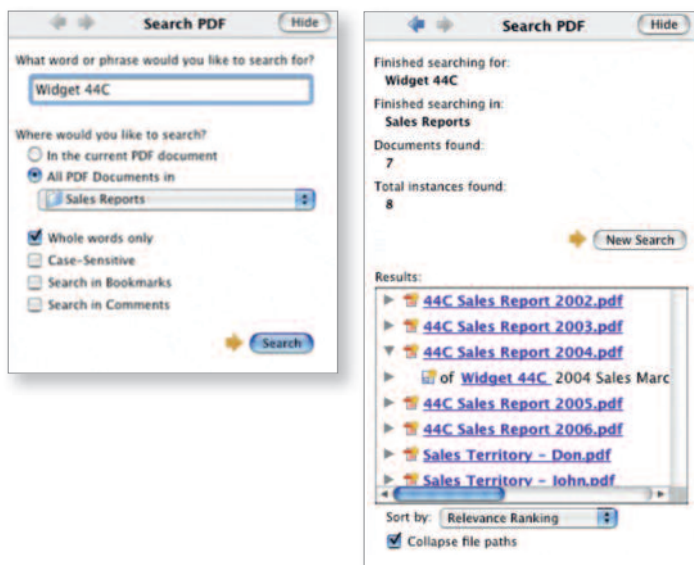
Search PDF
Hide

What word or phrase would you like to search for?

Widget 44C

Where would you like to search?
In the current PDF document
All PDF Documents in
Sales Reports

Whole words only
Case-Sensitive
Search in Bookmarks
Search in Comments

Search

Search PDF
Hide

Finished searching for:
Widget 44C
Finished searching in:
Sales Reports
Documents found:
7
Total instances found:
8

New Search

Results:
44C Sales Report 2002.pdf
44C Sales Report 2003.pdf
44C Sales Report 2004.pdf
of Widget 44C 2004 Sales Marc
44C Sales Report 2005.pdf
44C Sales Report 2006.pdf
Sales Territory - Don.pdf
Sales Territory - John.pdf

Sort by: Relevance Ranking
Collapse file paths